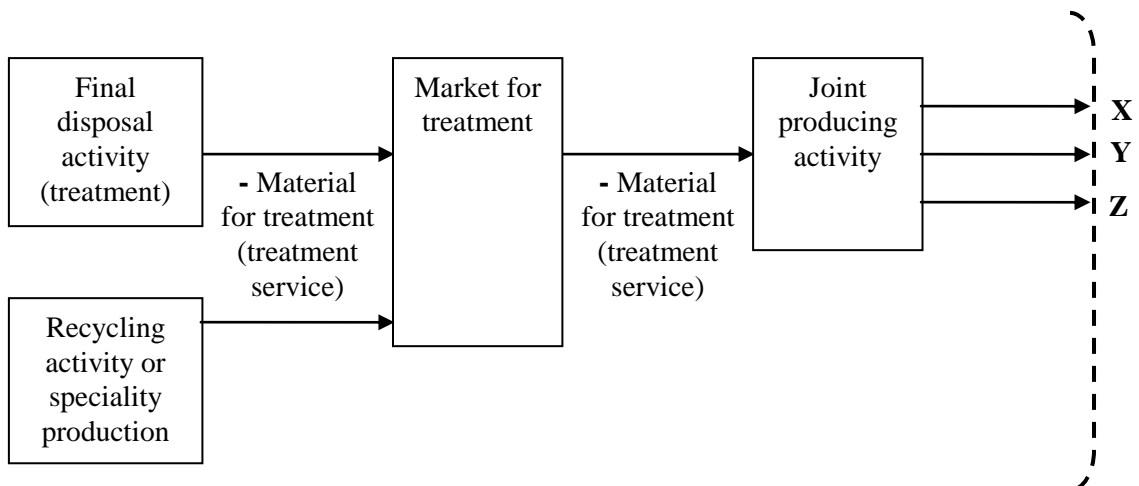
Final disposal activity (treatment)

- Material for treatment (treatment service)

Recycling activity or speciality production

Market for treatment

- Material for treatment (treatment service)

Joint producing activity

X

Y

Z